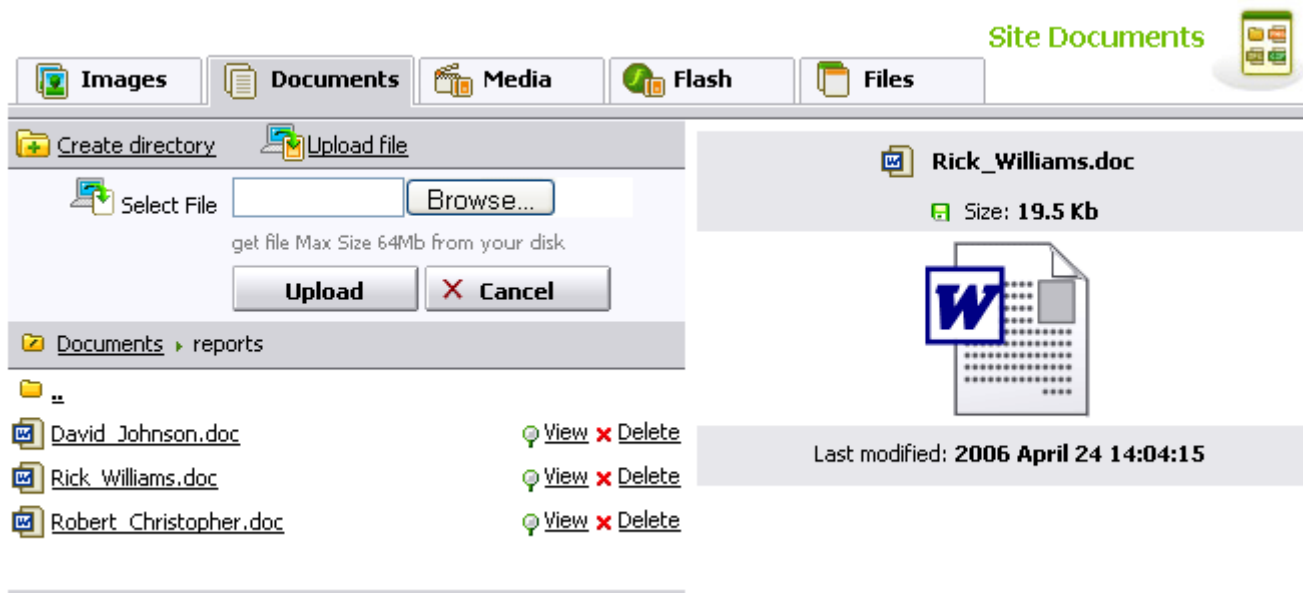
Site Documents

Images | Documents | Media | Flash | Files

Create directory   Upload file

Select File   Browse...

get file Max Size 64Mb from your disk

Upload   Cancel

Documents ▸ reports

..

David_Johnson.doc   View   Delete

Rick_Williams.doc   View   Delete

Robert_Christopher.doc   View   Delete

Rick_Williams.doc

Size: 19.5 Kb

W

Last modified: 2006 April 24 14:04:15